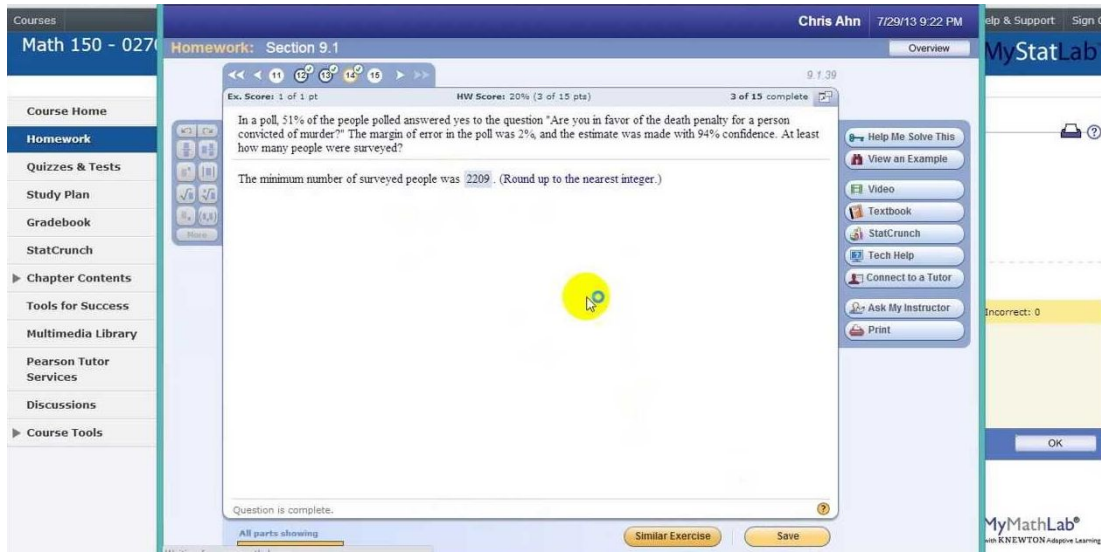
Courses
Math 150 - 027

Chris Ahn 7/29/13 9:22 PM
elp & Support Sign

Homework: Section 9.1
Overview
MyStatLab

11 12 13 14 15
9.1.39

Ex. Score: 1 of 1 pt
HW Score: 20% (3 of 15 pts)
3 of 15 complete

In a poll, 51% of the people polled answered yes to the question "Are you in favor of the death penalty for a person convicted of murder?" The margin of error in the poll was 2%, and the estimate was made with 94% confidence. At least how many people were surveyed?

The minimum number of surveyed people was 2209 . (Round up to the nearest integer.)

Course Home
Homework
Quizzes & Tests
Study Plan
Gradebook
StatCrunch
Chapter Contents
Tools for Success
Multimedia Library
Pearson Tutor Services
Discussions
Course Tools

More

Help Me Solve This
View an Example
Video
Textbook
StatCrunch
Tech Help
Connect to a Tutor
Ask My Instructor
Print

Incorrect: 0
OK

Question is complete.
All parts showing
Similar Exercise
Save

MyMathLab
ith KNEWTON Adaptive Learning